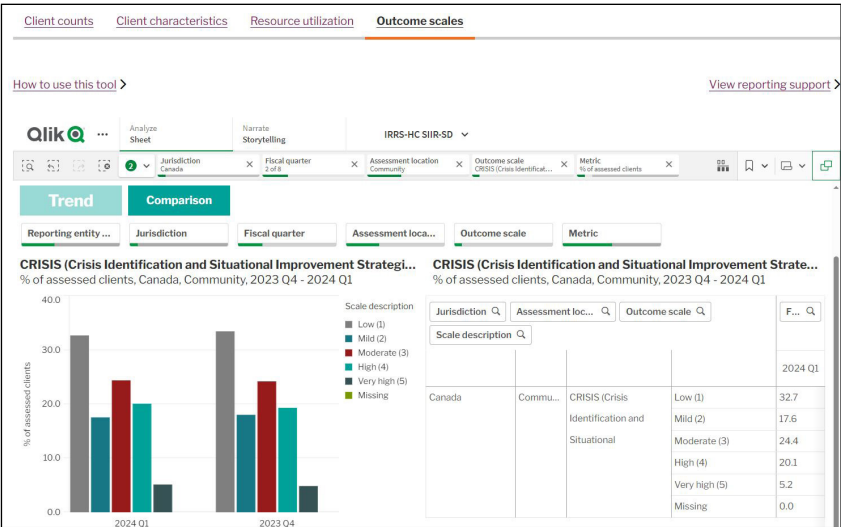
Client counts Client characteristics Resource utilization Outcome scales

How to use this tool ›

View reporting support ›

Qlik ··· Analyze Sheet Narrate Storytelling IRRS-HC SIIR-SD

2 Jurisdiction Canada × Fiscal quarter 2 of 8 × Assessment location Community × Outcome scale CRISIS (Crisis Identificat... × Metric % of assessed clients ×

Trend Comparison

Reporting entity ... Jurisdiction Fiscal quarter Assessment loca... Outcome scale Metric

CRISIS (Crisis Identification and Situational Improvement Strategi...
% of assessed clients, Canada, Community, 2023 Q4 - 2024 Q1

Scale description
Low (1)
Mild (2)
Moderate (3)
High (4)
Very high (5)
Missing

40.0
30.0
20.0
10.0
0.0
% of assessed clients
2024 Q1 2023 Q4

CRISIS (Crisis Identification and Situational Improvement Strate...
% of assessed clients, Canada, Community, 2023 Q4 - 2024 Q1

Jurisdiction Assessment loc... Outcome scale F...
Scale description

| | | | | 2024 Q1 |
|---|---|---|---|---|
| Canada | Commu... | CRISIS (Crisis Identification and Situational | Low (1) | 32.7 |
| | | | Mild (2) | 17.6 |
| | | | Moderate (3) | 24.4 |
| | | | High (4) | 20.1 |
| | | | Very high (5) | 5.2 |
| | | | Missing | 0.0 |